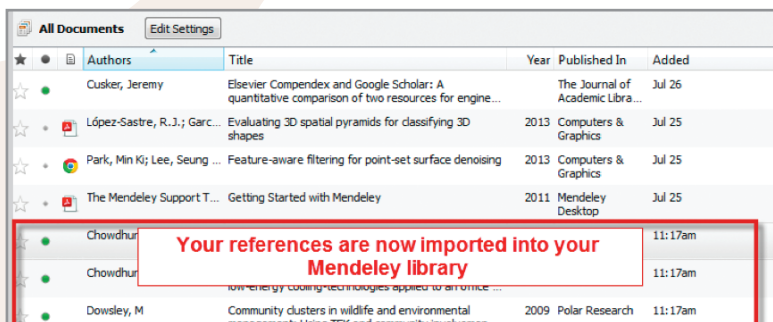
All Documents Edit Settings

| ★ | ● | | Authors | Title | Year | Published In | Added |
|---|---|---|---|---|---|---|---|
| ☆ | ● | | Cusker, Jeremy | Elsevier Compendex and Google Scholar: A quantitative comparison of two resources for engine... | | The Journal of Academic Libra... | Jul 26 |
| ☆ | ● | | López-Sastre, R.J.; Garc... | Evaluating 3D spatial pyramids for classifying 3D shapes | 2013 | Computers & Graphics | Jul 25 |
| ☆ | ● | | Park, Min Ki; Lee, Seung ... | Feature-aware filtering for point-set surface denoising | 2013 | Computers & Graphics | Jul 25 |
| ☆ | ● | | The Mendeley Support T... | Getting Started with Mendeley | 2011 | Mendeley Desktop | Jul 25 |
| ☆ | ● | | Chowdhur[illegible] | | | | 11:17am |
| ☆ | ● | | Chowdhur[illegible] | low-energy cooling technologies applied to an office ... | | | 11:17am |
| ☆ | ● | | Dowsley, M | Community clusters in wildlife and environmental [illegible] | 2009 | Polar Research | 11:17am |

Your references are now imported into your Mendeley library